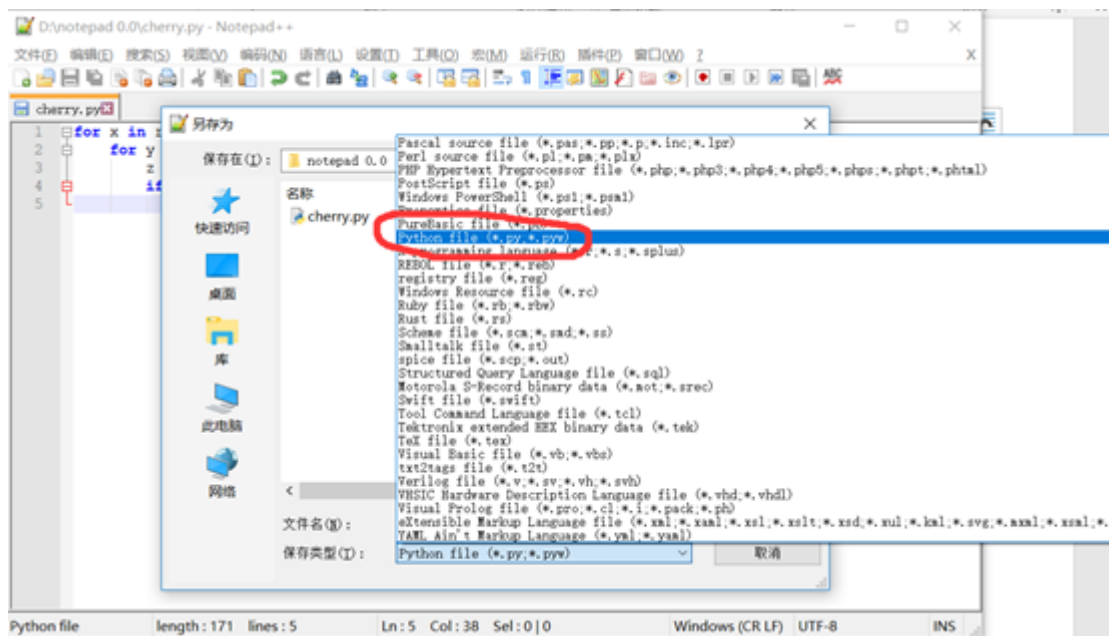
D:\notepad 0.0\cherry.py - Notepad++

文件(F) 编辑(E) 搜索(S) 视图(V) 编码(N) 语言(L) 设置(T) 工具(O) 宏(M) 运行(R) 插件(P) 窗口(W) ?

cherry.py

1 for x in r
2 for y
3 z
4 if
5

另存为

保存在(I): notepad 0.0

名称

cherry.py

快速访问

桌面

库

此电脑

网络

文件名(N):

保存类型(T): Python file (*.py;*.pyw)

取消

Pascal source file (*.pas;*.pp;*.p;*.inc;*.lpr)
Perl source file (*.pl;*.pm;*.plx)
PHP Hypertext Preprocessor file (*.php;*.php3;*.php4;*.php5;*.phps;*.pht;*.phtml)
PostScript file (*.ps)
Windows PowerShell (*.ps1;*.psm1)
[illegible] file (*.properties)
PureBasic file (*.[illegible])
Python file (*.py;*.pyw)
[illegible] programming language (*.r;*.s;*.splus)
REBOL file (*.r;*.reb)
registry file (*.reg)
Windows Resource file (*.rc)
Ruby file (*.rb;*.rbw)
Rust file (*.rs)
Scheme file (*.scm;*.smd;*.ss)
Smalltalk file (*.st)
spice file (*.scp;*.out)
Structured Query Language file (*.sql)
Motorola S-Record binary data (*.mot;*.srec)
Swift file (*.swift)
Tool Command Language file (*.tcl)
Tektronix extended HEX binary data (*.tek)
TeX file (*.tex)
Visual Basic file (*.vb;*.vbs)
txt2tags file (*.t2t)
Verilog file (*.v;*.sv;*.vh;*.svh)
VHSIC Hardware Description Language file (*.vhd;*.vhdl)
Visual Prolog file (*.pro;*.cl;*.i;*.pack;*.ph)
eXtensible Markup Language file (*.xml;*.xaml;*.xsl;*.xslt;*.xsd;*.xul;*.kml;*.svg;*.mxml;*.xsml;*.
YAML Ain't Markup Language (*.yml;*.yaml)

Python file    length : 171    lines : 5    Ln : 5    Col : 38    Sel : 0 | 0    Windows (CR LF)    UTF-8    INS